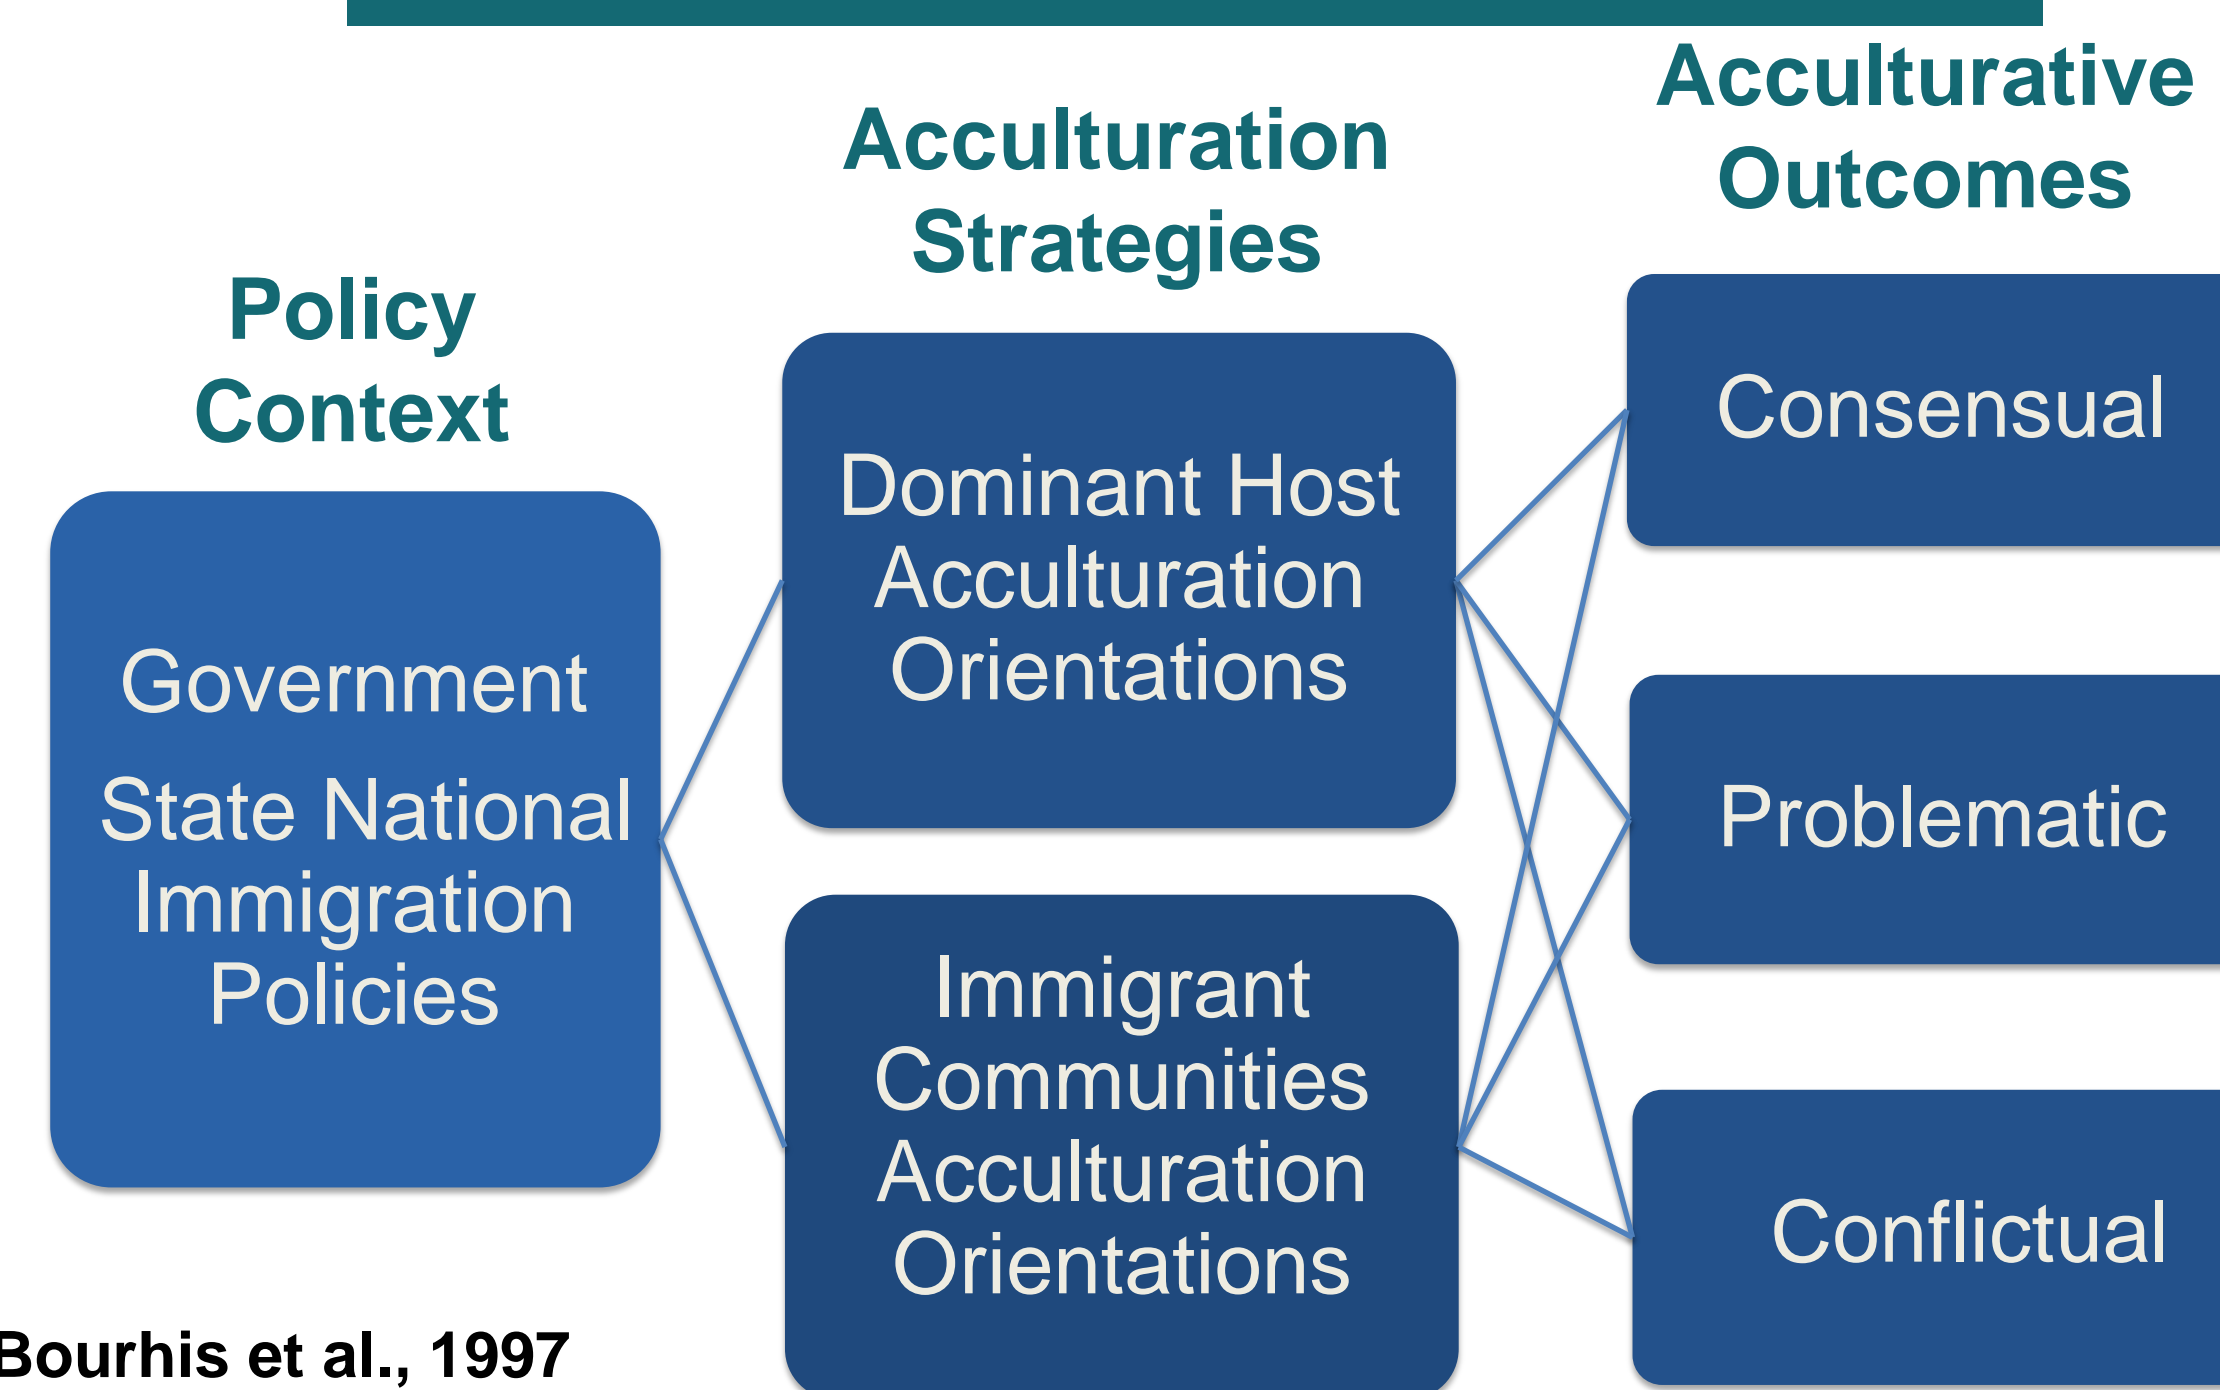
Policy Context

Acculturation Strategies

Acculturative Outcomes

Government

State National Immigration Policies

Dominant Host Acculturation Orientations

Immigrant Communities Acculturation Orientations

Consensual

Problematic

Conflictual

Bourhis et al., 1997